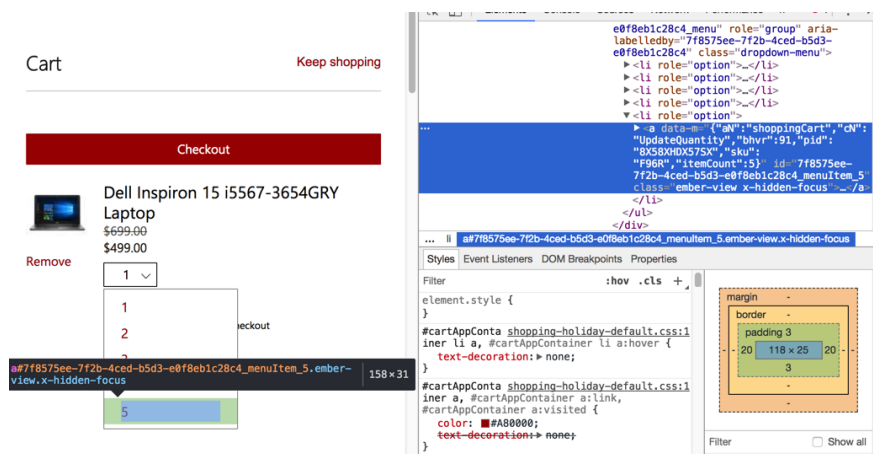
Cart

Keep shopping

Checkout

Dell Inspiron 15 i5567-3654GRY Laptop

$699.00

$499.00

Remove

1

1

2

3

heckout

a#7f8575ee-7f2b-4ced-b5d3-e0f8eb1c28c4_menuItem_5.ember-view.x-hidden-focus

158 × 31

5

e0f8eb1c28c4_menu" role="group" aria-labelledby="7f8575ee-7f2b-4ced-b5d3-e0f8eb1c28c4" class="dropdown-menu">

▶ <li role="option">…</li>

▶ <li role="option">…</li>

▶ <li role="option">…</li>

▶ <li role="option">…</li>

▼ <li role="option">

▶ <a data-m="{"aN":"shoppingCart","cN":"UpdateQuantity","bhvr":91,"pid":"8X58XHDX575X","sku":"F96R","itemCount":5}" id="7f8575ee-7f2b-4ced-b5d3-e0f8eb1c28c4_menuItem_5" class="ember-view x-hidden-focus">…</a>

</li>

</ul>

</div>

… li a#7f8575ee-7f2b-4ced-b5d3-e0f8eb1c28c4_menuItem_5.ember-view.x-hidden-focus

Styles | Event Listeners | DOM Breakpoints | Properties

Filter :hov .cls +

element.style {
}

#cartAppConta shopping-holiday-default.css:1
iner li a, #cartAppContainer li a:hover {
text-decoration: ▶ none;
}

#cartAppConta shopping-holiday-default.css:1
iner a, #cartAppContainer a:link, #cartAppContainer a:visited {
color: #A80000;
text-decoration: ▶ none;
}

margin -
border -
padding 3
- 20 118 × 25 20 -
3
-
-

Filter
Show all